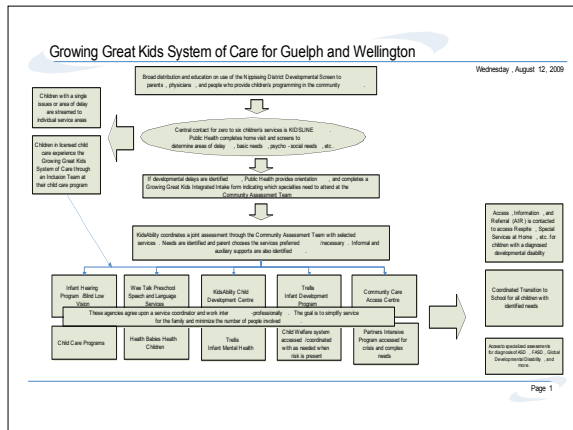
Growing Great Kids System of Care for Guelph and Wellington

Wednesday , August 12, 2009

Broad distribution and education on use of the Nippising District Developmental Screen to parents , physicians , and people who provide children's programming in the community

Children with a single issues or area of delay are streamed to individual service areas

Central contact for zero to six children's services is KIDSLINE . Public Health completes home visit and screens to determine areas of delay , basic needs , psycho - social needs , etc .

Children in licensed child care experience the Growing Great Kids System of Care through an Inclusion Team at their child care program

If developmental delays are identified , Public Health provides orientation , and completes a Growing Great Kids Integrated Intake form indicating which specialties need to attend at the Community Assessment Team

KidsAbility coordinates a joint assessment through the Community Assessment Team with selected services . Needs are identified and parent chooses the services preferred /necessary . Informal and auxiliary supports are also identified .

Infant Hearing Program , Blind Low Vision

Wee Talk Preschool Speech and Language Services

KidsAbility Child Development Centre

Trellis Infant Development Program

Community Care Access Centre

These agencies agree upon a service coordinator and work inter -professionally . The goal is to simplify service for the family and minimize the number of people involved

Child Care Programs

Health Babies Health Children

Trellis Infant Mental Health

Child Welfare system accessed / coordinated with as needed when risk is present

Partners Intensive Program accessed for crisis and complex needs

Access , Information , and Referral (AIR ) is contacted to access Respite , Special Services at Home , etc. for children with a diagnosed developmental disability

Coordinated Transition to School for all children with identified needs

Access to specialized assessments for diagnosis of ASD , FASD , Global Developmental Disability , and more.

Page 1